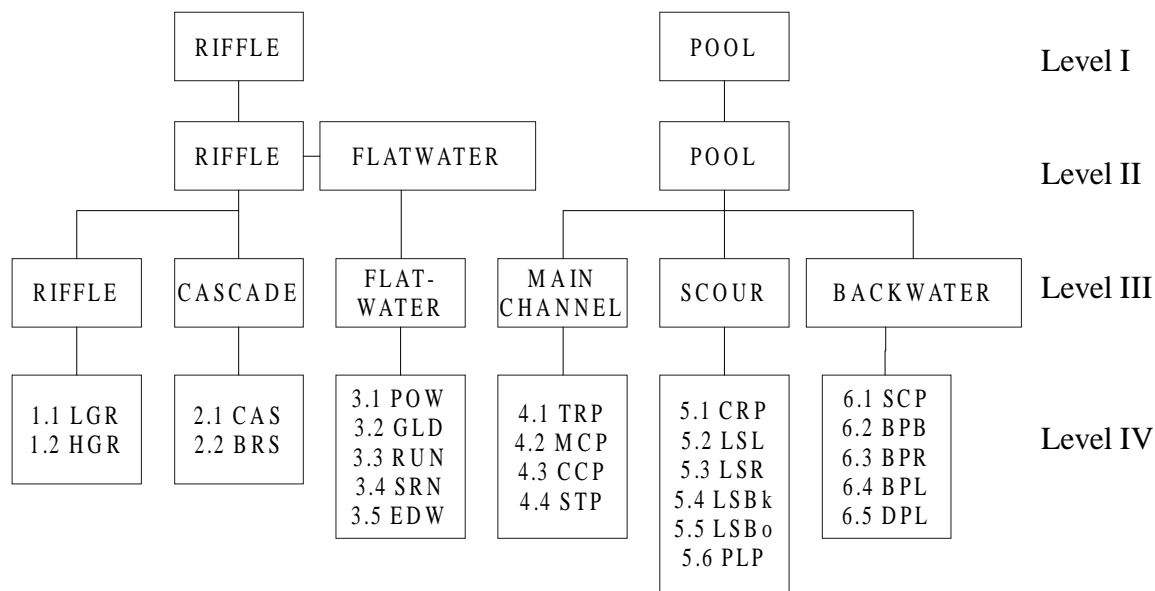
RIFFLE

POOL

Level I

RIFFLE

FLATWATER

POOL

Level II

RIFFLE

CASCADE

FLAT-WATER

MAIN CHANNEL

SCOUR

BACKWATER

Level III

1.1 LGR
1.2 HGR

2.1 CAS
2.2 BRS

3.1 POW
3.2 GLD
3.3 RUN
3.4 SRN
3.5 EDW

4.1 TRP
4.2 MCP
4.3 CCP
4.4 STP

5.1 CRP
5.2 LSL
5.3 LSR
5.4 LSBk
5.5 LSBo
5.6 PLP

6.1 SCP
6.2 BPB
6.3 BPR
6.4 BPL
6.5 DPL

Level IV